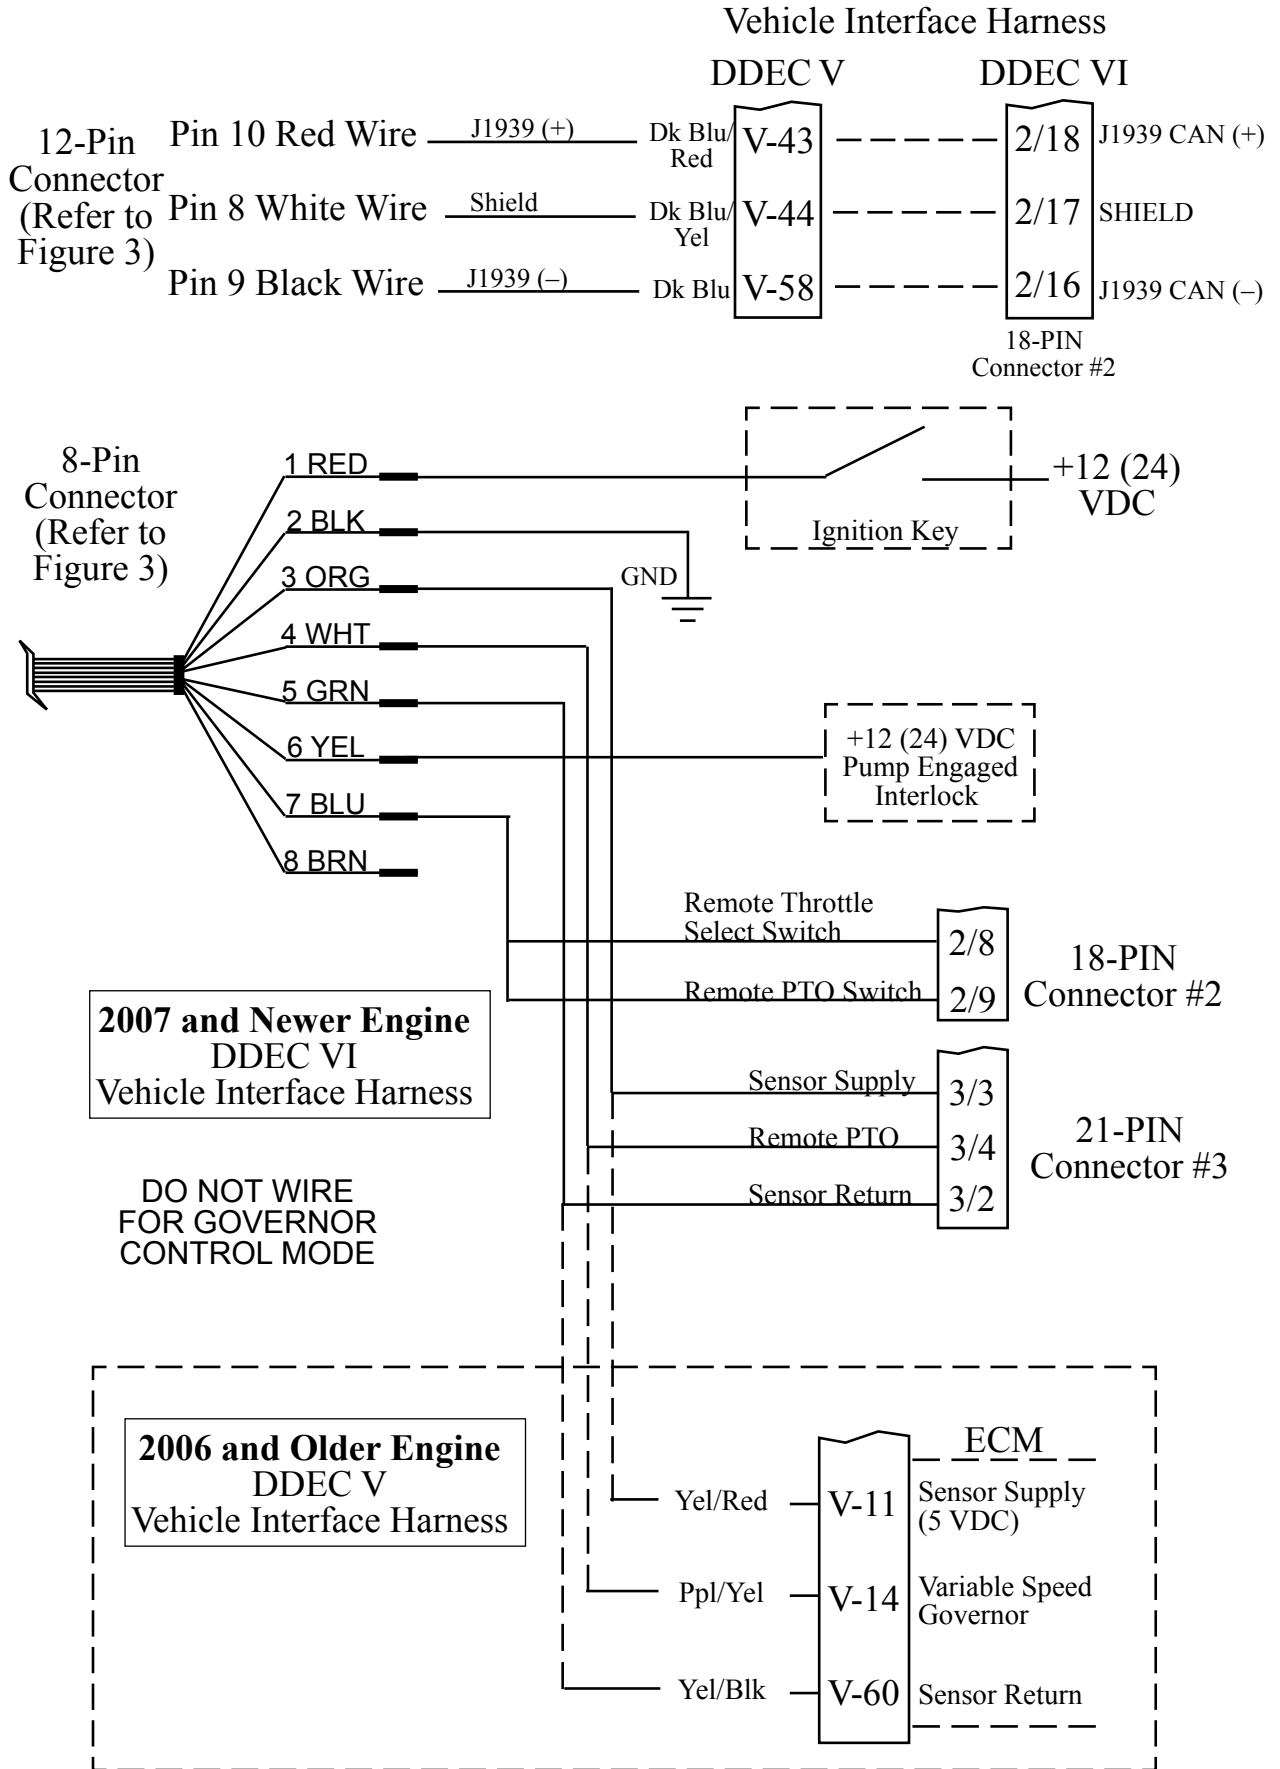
Vehicle Interface Harness

DDEC V

DDEC VI

12-Pin Connector (Refer to Figure 3)

Pin 10 Red Wire

J1939 (+)

Dk Blu/ Red

V-43

2/18

J1939 CAN (+)

Pin 8 White Wire

Shield

Dk Blu/ Yel

V-44

2/17

SHIELD

Pin 9 Black Wire

J1939 (–)

Dk Blu

V-58

2/16

J1939 CAN (–)

18-PIN Connector #2

8-Pin Connector (Refer to Figure 3)

1 RED

2 BLK

3 ORG

4 WHT

5 GRN

6 YEL

7 BLU

8 BRN

Ignition Key

+12 (24) VDC

GND

+12 (24) VDC Pump Engaged Interlock

Remote Throttle Select Switch

2/8

Remote PTO Switch

2/9

18-PIN Connector #2

2007 and Newer Engine DDEC VI Vehicle Interface Harness

Sensor Supply

3/3

Remote PTO

3/4

Sensor Return

3/2

21-PIN Connector #3

DO NOT WIRE FOR GOVERNOR CONTROL MODE

2006 and Older Engine DDEC V Vehicle Interface Harness

ECM

Yel/Red

V-11

Sensor Supply (5 VDC)

Ppl/Yel

V-14

Variable Speed Governor

Yel/Blk

V-60

Sensor Return